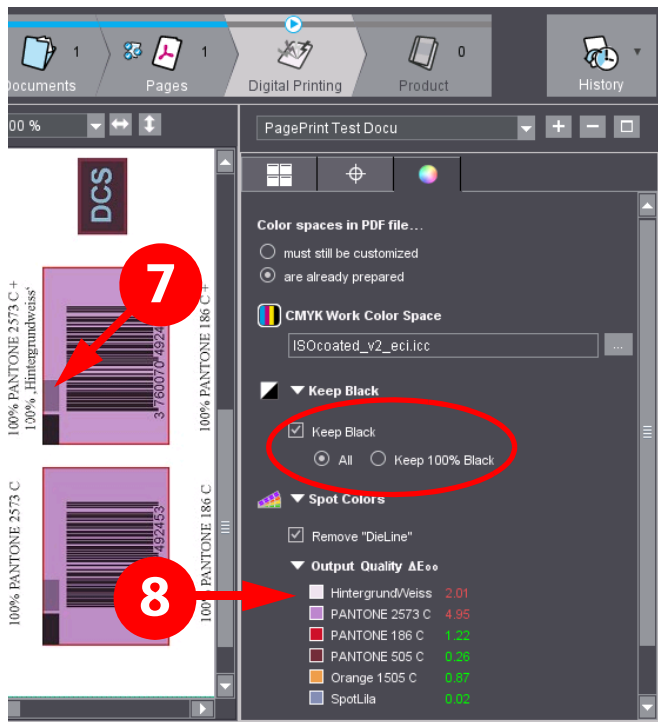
Documents 1
Pages 1
Digital Printing
Product 0
History

00 %

PagePrint Test Docu

DCS

7

100% PANTONE 2573 C + 100% ‚Hintergrundweiss'

3760070492

100% PANTONE 186 C+

100% PANTONE 2573 C

492453

100% PANTONE 186 C

Color spaces in PDF file...
must still be customized
are already prepared

CMYK Work Color Space
ISOcoated_v2_eci.icc

Keep Black
Keep Black
All
Keep 100% Black

Spot Colors
Remove "DieLine"

8

Output Quality ΔE₀₀

| | |
|---|---|
| HintergrundWeiss | 2.01 |
| PANTONE 2573 C | 4.95 |
| PANTONE 186 C | 1.22 |
| PANTONE 505 C | 0.26 |
| Orange 1505 C | 0.87 |
| SpotLila | 0.02 |